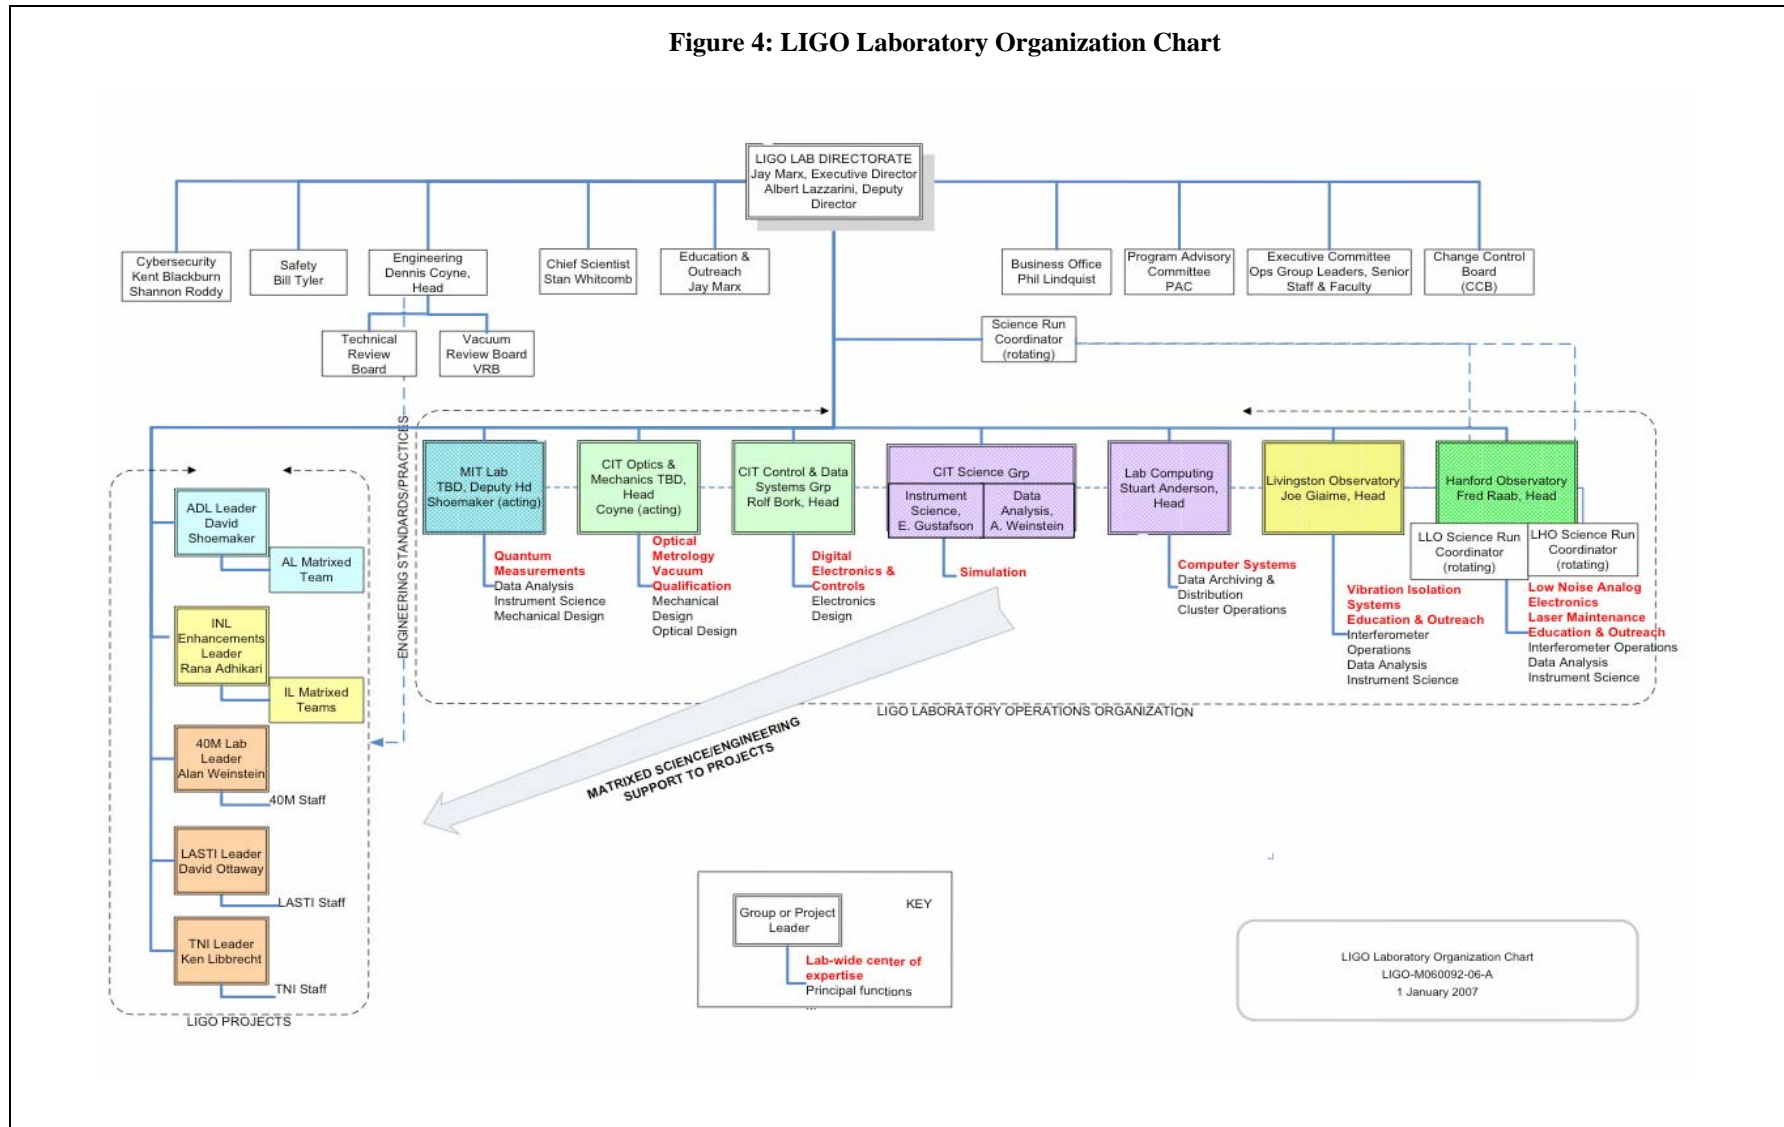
Figure 4: LIGO Laboratory Organization Chart

LIGO LAB DIRECTORATE
Jay Marx, Executive Director
Albert Lazzarini, Deputy Director

Cybersecurity
Kent Blackburn
Shannon Roddy

Safety
Bill Tyler

Engineering
Dennis Coyne, Head

Chief Scientist
Stan Whitcomb

Education & Outreach
Jay Marx

Business Office
Phil Lindquist

Program Advisory Committee
PAC

Executive Committee
Ops Group Leaders, Senior Staff & Faculty

Change Control Board
(CCB)

Technical Review Board

Vacuum Review Board
VRB

Science Run Coordinator
(rotating)

ENGINEERING STANDARDS/PRACTICES

MIT Lab
TBD, Deputy Hd
Shoemaker (acting)

Quantum Measurements
Data Analysis
Instrument Science
Mechanical Design

CIT Optics & Mechanics TBD, Head
Coyne (acting)

Optical Metrology
Vacuum Qualification
Mechanical Design
Optical Design

CIT Control & Data Systems Grp
Rolf Bork, Head

Digital Electronics & Controls
Electronics Design

CIT Science Grp
Instrument Science,
E. Gustafson
Data Analysis,
A. Weinstein

Simulation

Lab Computing
Stuart Anderson, Head

Computer Systems
Data Archiving & Distribution
Cluster Operations

Livingston Observatory
Joe Giaime, Head

LLO Science Run Coordinator
(rotating)

Vibration Isolation Systems
Education & Outreach
Interferometer Operations
Data Analysis
Instrument Science

Hanford Observatory
Fred Raab, Head

LHO Science Run Coordinator
(rotating)

Low Noise Analog Electronics
Laser Maintenance
Education & Outreach
Interferometer Operations
Data Analysis
Instrument Science

LIGO LABORATORY OPERATIONS ORGANIZATION

ADL Leader
David Shoemaker

AL Matrixed Team

INL Enhancements Leader
Rana Adhikari

IL Matrixed Teams

40M Lab Leader
Alan Weinstein

40M Staff

LASTI Leader
David Ottaway

LASTI Staff

TNI Leader
Ken Libbrecht

TNI Staff

LIGO PROJECTS

MATRIXED SCIENCE/ENGINEERING SUPPORT TO PROJECTS

Group or Project Leader
KEY
Lab-wide center of expertise
Principal functions

LIGO Laboratory Organization Chart
LIGO-M060092-06-A
1 January 2007